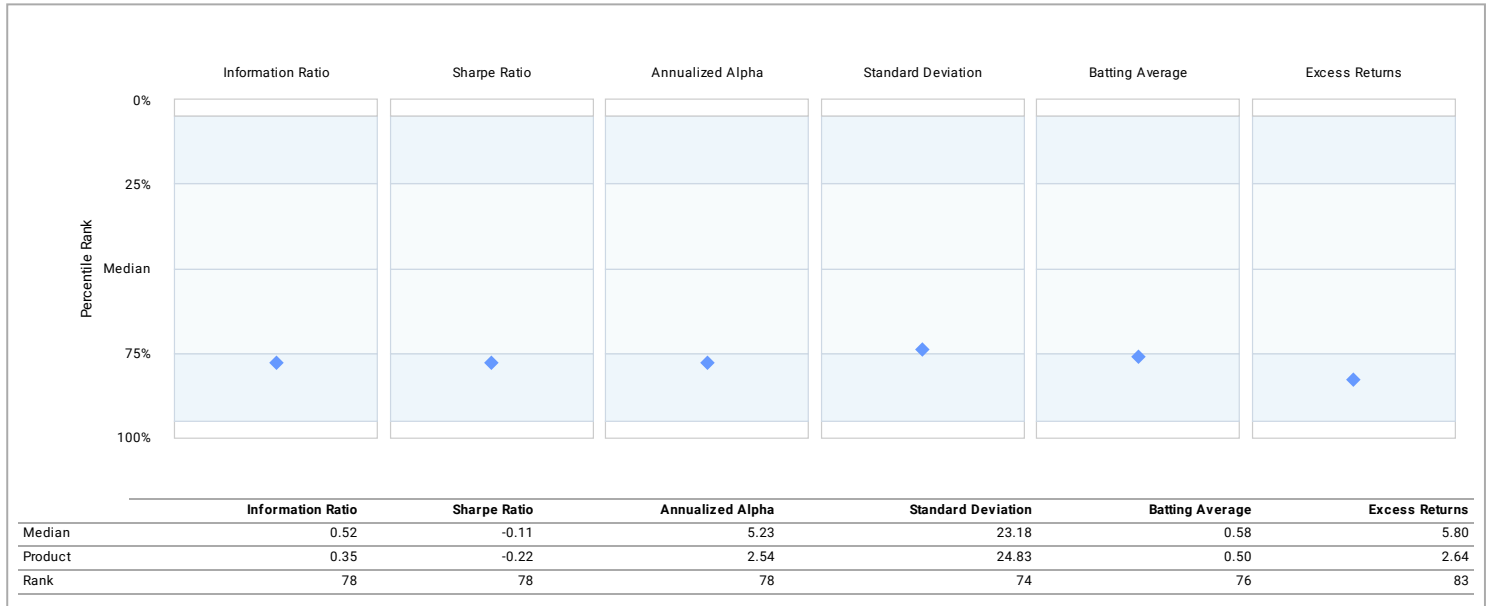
Information Ratio
Sharpe Ratio
Annualized Alpha
Standard Deviation
Batting Average
Excess Returns

Percentile Rank
0%
25%
Median
75%
100%

| | Information Ratio | Sharpe Ratio | Annualized Alpha | Standard Deviation | Batting Average | Excess Returns |
|---|---|---|---|---|---|---|
| Median | 0.52 | -0.11 | 5.23 | 23.18 | 0.58 | 5.80 |
| Product | 0.35 | -0.22 | 2.54 | 24.83 | 0.50 | 2.64 |
| Rank | 78 | 78 | 78 | 74 | 76 | 83 |